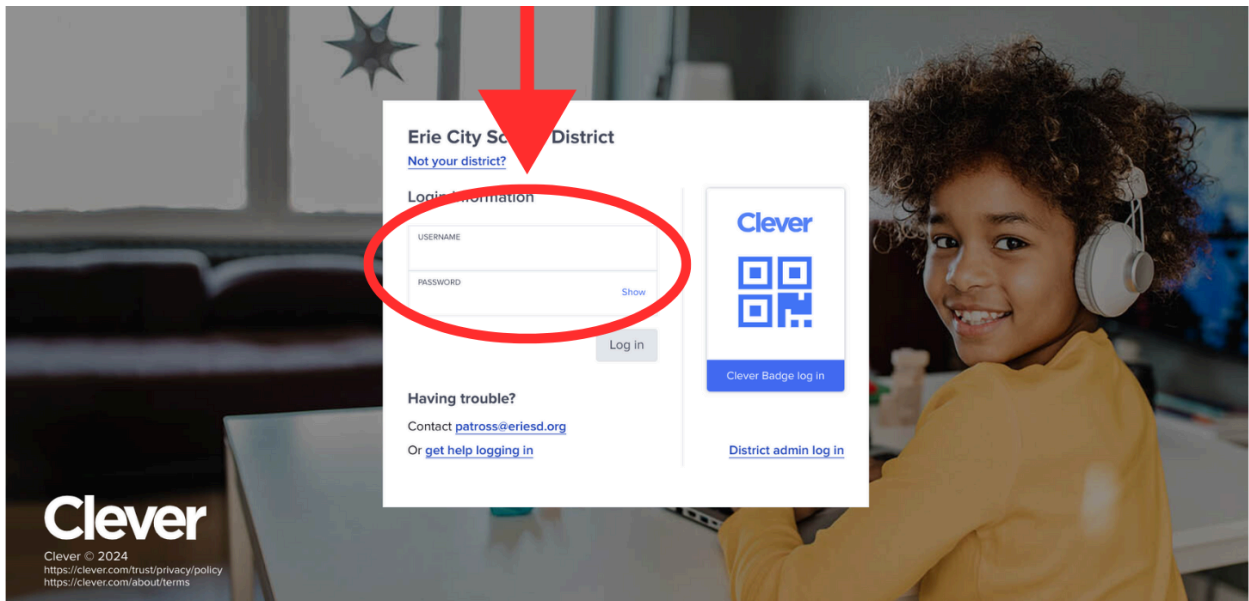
Erie City Sc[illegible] District

Not your district?

Login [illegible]nformation

USERNAME

PASSWORD

Show

Log in

Having trouble?

Contact patross@eriesd.org

Or get help logging in

Clever

Clever Badge log in

District admin log in

Clever

Clever © 2024
https://clever.com/trust/privacy/policy
https://clever.com/about/terms